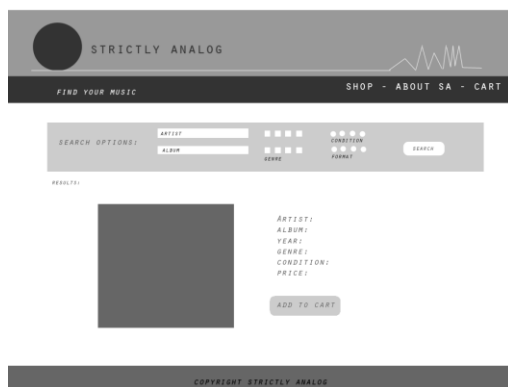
STRICTLY ANALOG

FIND YOUR MUSIC

SHOP - ABOUT SA - CART

SEARCH OPTIONS:

ARTIST

ALBUM

GENRE

CONDITION

FORMAT

SEARCH

RESULTS:

ARTIST:
ALBUM:
YEAR:
GENRE:
CONDITION:
PRICE:

ADD TO CART

COPYRIGHT STRICTLY ANALOG